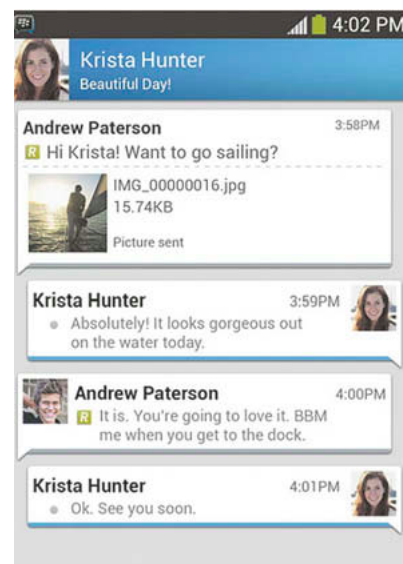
4:02 PM

Krista Hunter
Beautiful Day!

Andrew Paterson 3:58PM
R Hi Krista! Want to go sailing?
IMG_00000016.jpg
15.74KB
Picture sent

Krista Hunter 3:59PM
Absolutely! It looks gorgeous out on the water today.

Andrew Paterson 4:00PM
R It is. You're going to love it. BBM me when you get to the dock.

Krista Hunter 4:01PM
Ok. See you soon.